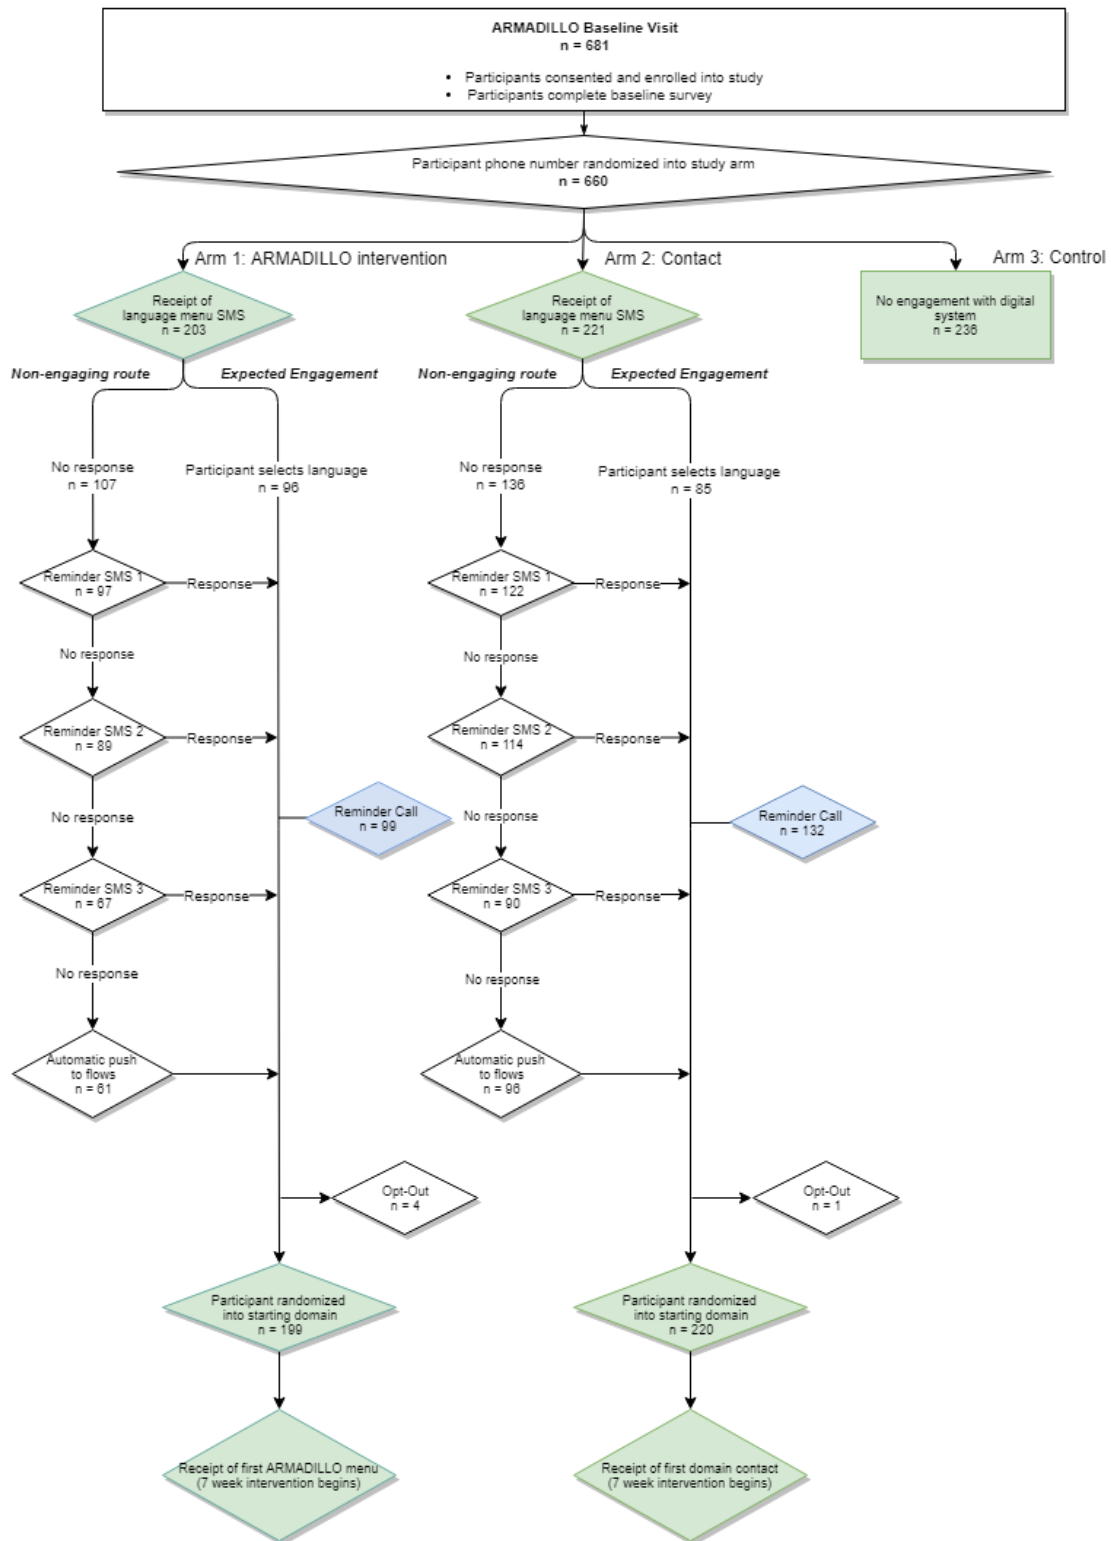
ARMADILLO Baseline Visit
n = 681

• Participants consented and enrolled into study
• Participants complete baseline survey

Participant phone number randomized into study arm
n = 660

Arm 1: ARMADILLO intervention

Receipt of language menu SMS
n = 203

Non-engaging route

Expected Engagement

No response
n = 107

Participant selects language
n = 96

Reminder SMS 1
n = 97

Response

No response

Reminder SMS 2
n = 89

Response

No response

Reminder Call
n = 99

Reminder SMS 3
n = 67

Response

No response

Automatic push to flows
n = 61

Opt-Out
n = 4

Participant randomized into starting domain
n = 199

Receipt of first ARMADILLO menu
(7 week intervention begins)

Arm 2: Contact

Receipt of language menu SMS
n = 221

Non-engaging route

Expected Engagement

No response
n = 136

Participant selects language
n = 85

Reminder SMS 1
n = 122

Response

No response

Reminder SMS 2
n = 114

Response

Reminder Call
n = 132

No response

Reminder SMS 3
n = 90

Response

No response

Automatic push to flows
n = 96

Opt-Out
n = 1

Participant randomized into starting domain
n = 220

Receipt of first domain contact
(7 week intervention begins)

Arm 3: Control

No engagement with digital system
n = 236